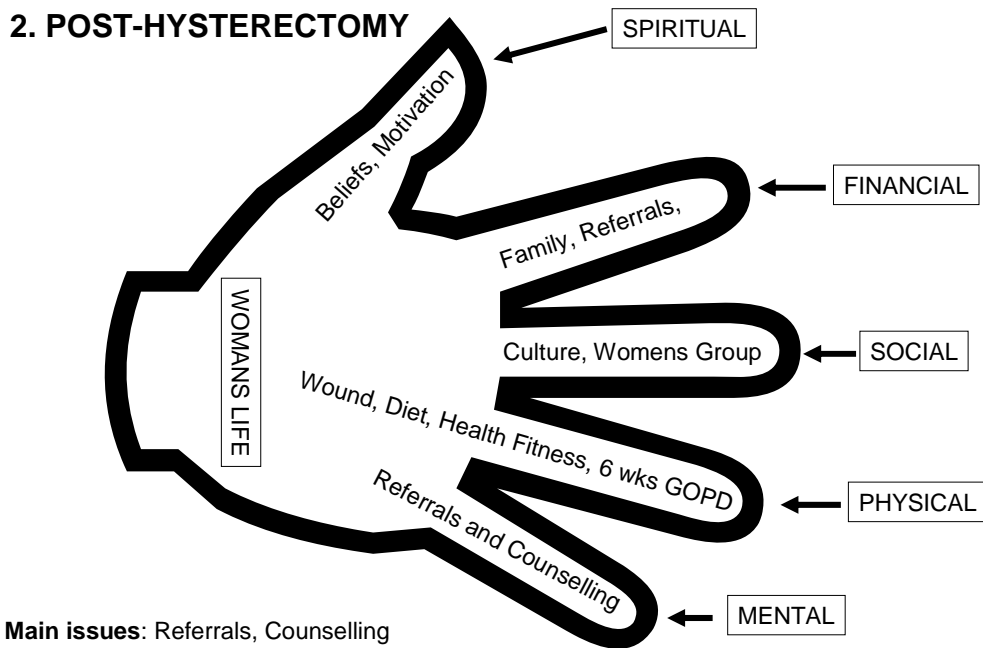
2. POST-HYSTERECTOMY

SPIRITUAL

Beliefs, Motivation

FINANCIAL

Family, Referrals,

WOMANS LIFE

SOCIAL

Culture, Womens Group

Wound, Diet, Health Fitness, 6 wks GOPD

PHYSICAL

Referrals and Counselling

MENTAL

**Main issues**: Referrals, Counselling